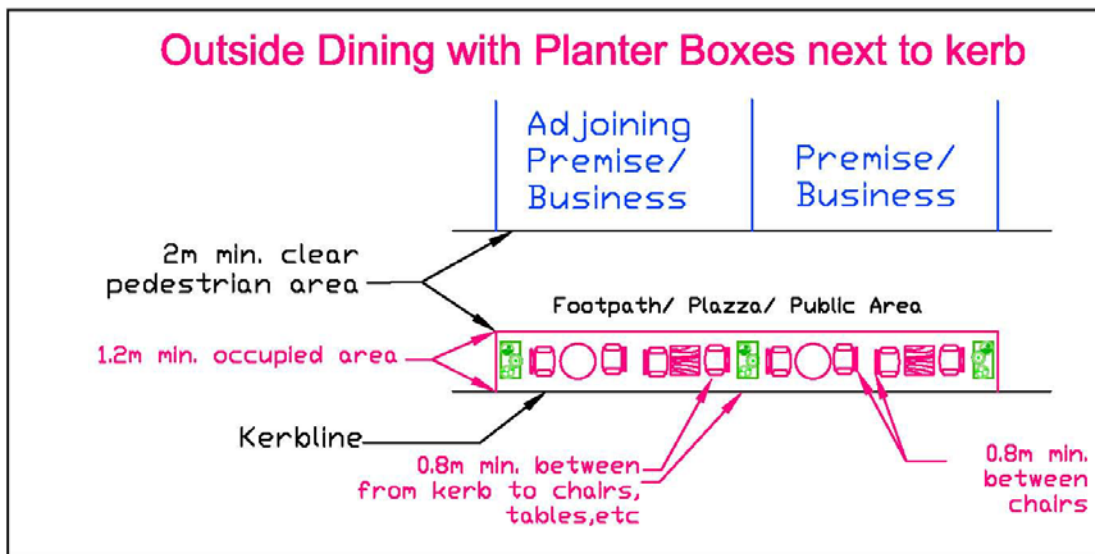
Outside Dining with Planter Boxes next to kerb

Adjoining Premise/ Business

Premise/ Business

2m min. clear pedestrian area

Footpath/ Plazza/ Public Area

1.2m min. occupied area

Kerbline

0.8m min. between from kerb to chairs, tables,etc

0.8m min. between chairs